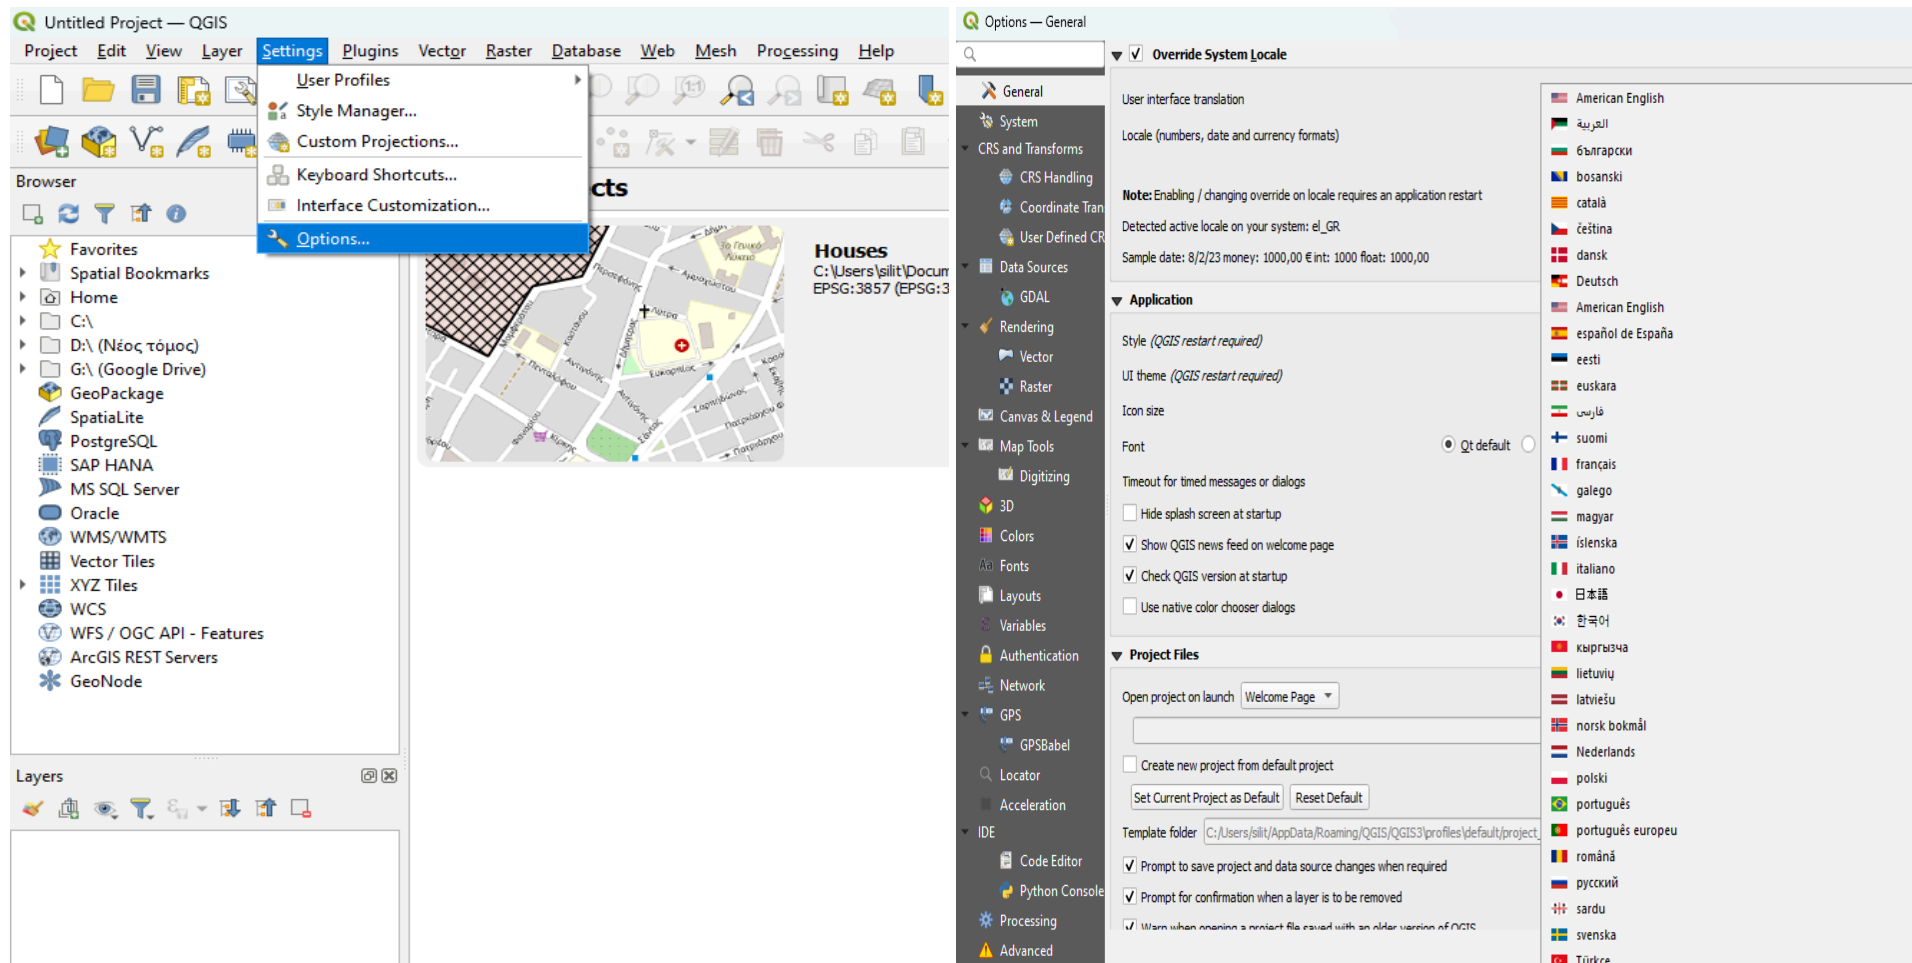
Untitled Project — QGIS

Project Edit View Layer Settings Plugins Vector Raster Database Web Mesh Processing Help

User Profiles
Style Manager...
Custom Projections...
Keyboard Shortcuts...
Interface Customization...
Options...

Browser

Favorites
Spatial Bookmarks
Home
C:\
D:\ (Νέος τόμος)
G:\ (Google Drive)
GeoPackage
SpatiaLite
PostgreSQL
SAP HANA
MS SQL Server
Oracle
WMS/WMTS
Vector Tiles
XYZ Tiles
WCS
WFS / OGC API - Features
ArcGIS REST Servers
GeoNode

Layers

cts

Houses
C:\Users\silit\Docum
EPSG:3857 (EPSG:3

Options — General

Override System Locale

General
System
CRS and Transforms
CRS Handling
Coordinate Tran
User Defined CR
Data Sources
GDAL
Rendering
Vector
Raster
Canvas & Legend
Map Tools
Digitizing
3D
Colors
Fonts
Layouts
Variables
Authentication
Network
GPS
GPSBabel
Locator
Acceleration
IDE
Code Editor
Python Console
Processing
Advanced

User interface translation
Locale (numbers, date and currency formats)
Note: Enabling / changing override on locale requires an application restart
Detected active locale on your system: el_GR
Sample date: 8/2/23 money: 1000,00 € int: 1000 float: 1000,00

Application
Style (QGIS restart required)
UI theme (QGIS restart required)
Icon size
Font
Qt default
Timeout for timed messages or dialogs
Hide splash screen at startup
Show QGIS news feed on welcome page
Check QGIS version at startup
Use native color chooser dialogs

Project Files
Open project on launch Welcome Page
Create new project from default project
Set Current Project as Default Reset Default
Template folder C:/Users/silit/AppData/Roaming/QGIS/QGIS3/profiles/default/project_
Prompt to save project and data source changes when required
Prompt for confirmation when a layer is to be removed
Warn when opening a project file saved with an older version of QGIS

American English
العربية
български
bosanski
català
čeština
dansk
Deutsch
American English
español de España
eesti
euskara
فارسی
suomi
français
galego
magyar
íslenska
italiano
日本語
한국어
кыргызча
lietuvių
latviešu
norsk bokmål
Nederlands
polski
português
português europeu
română
русский
sardu
svenska
Türkçe